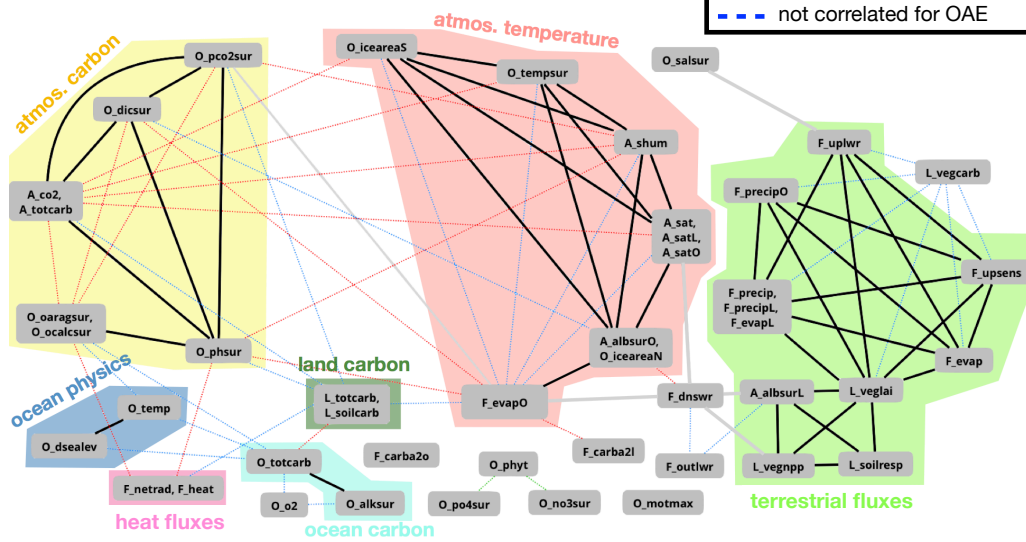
not correlated for OAE

atmos. carbon

atmos. temperature

O_pco2sur

O_dicsur

A_co2, A_totcarb

O_oaragsur, O_ocalcsur

O_phsur

O_iceareaS

O_tempsur

A_shum

A_sat, A_satL, A_satO

A_albsurO, O_iceareaN

O_salsur

F_uplwr

L_vegcarb

F_precipO

F_upsens

F_precip, F_precipL, F_evapL

F_evap

L_veglai

A_albsurL

L_vegnpp

L_soilresp

terrestrial fluxes

land carbon

L_totcarb, L_soilcarb

F_evapO

F_dnswr

F_outlwr

F_carba2l

ocean physics

O_temp

O_dsealev

F_netrad, F_heat

heat fluxes

O_totcarb

F_carba2o

O_o2

O_alksur

ocean carbon

O_phyt

O_po4sur

O_no3sur

O_motmax